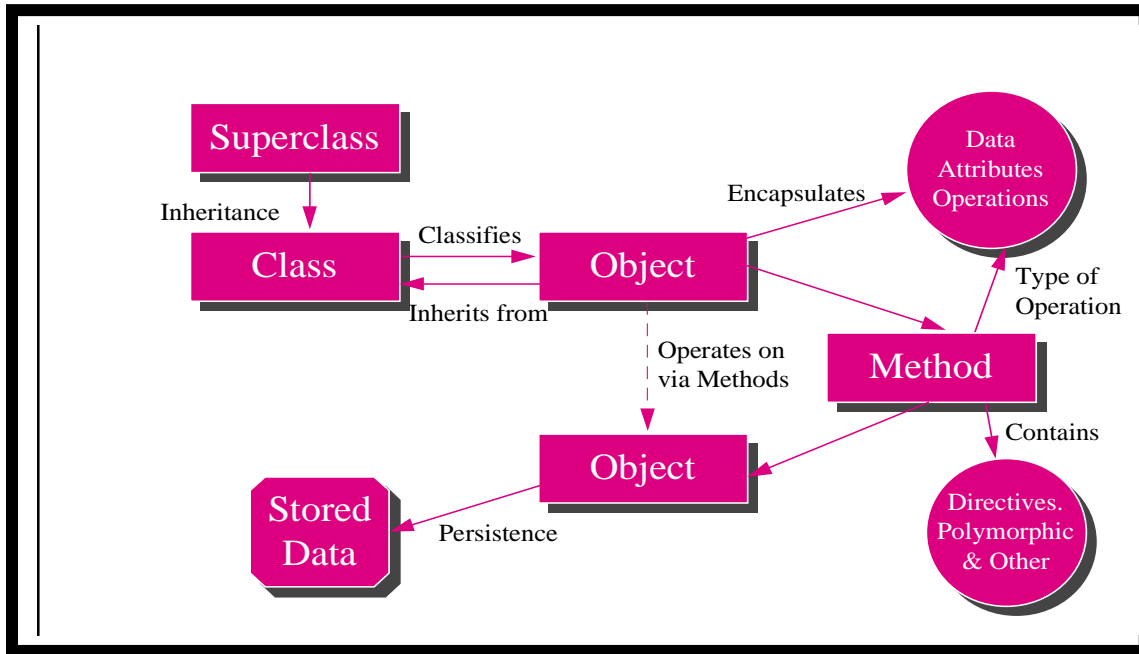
Superclass

Inheritance

Class

Classifies

Inherits from

Object

Encapsulates

Data Attributes Operations

Type of Operation

Method

Operates on via Methods

Contains

Object

Stored Data

Persistence

Directives. Polymorphic & Other